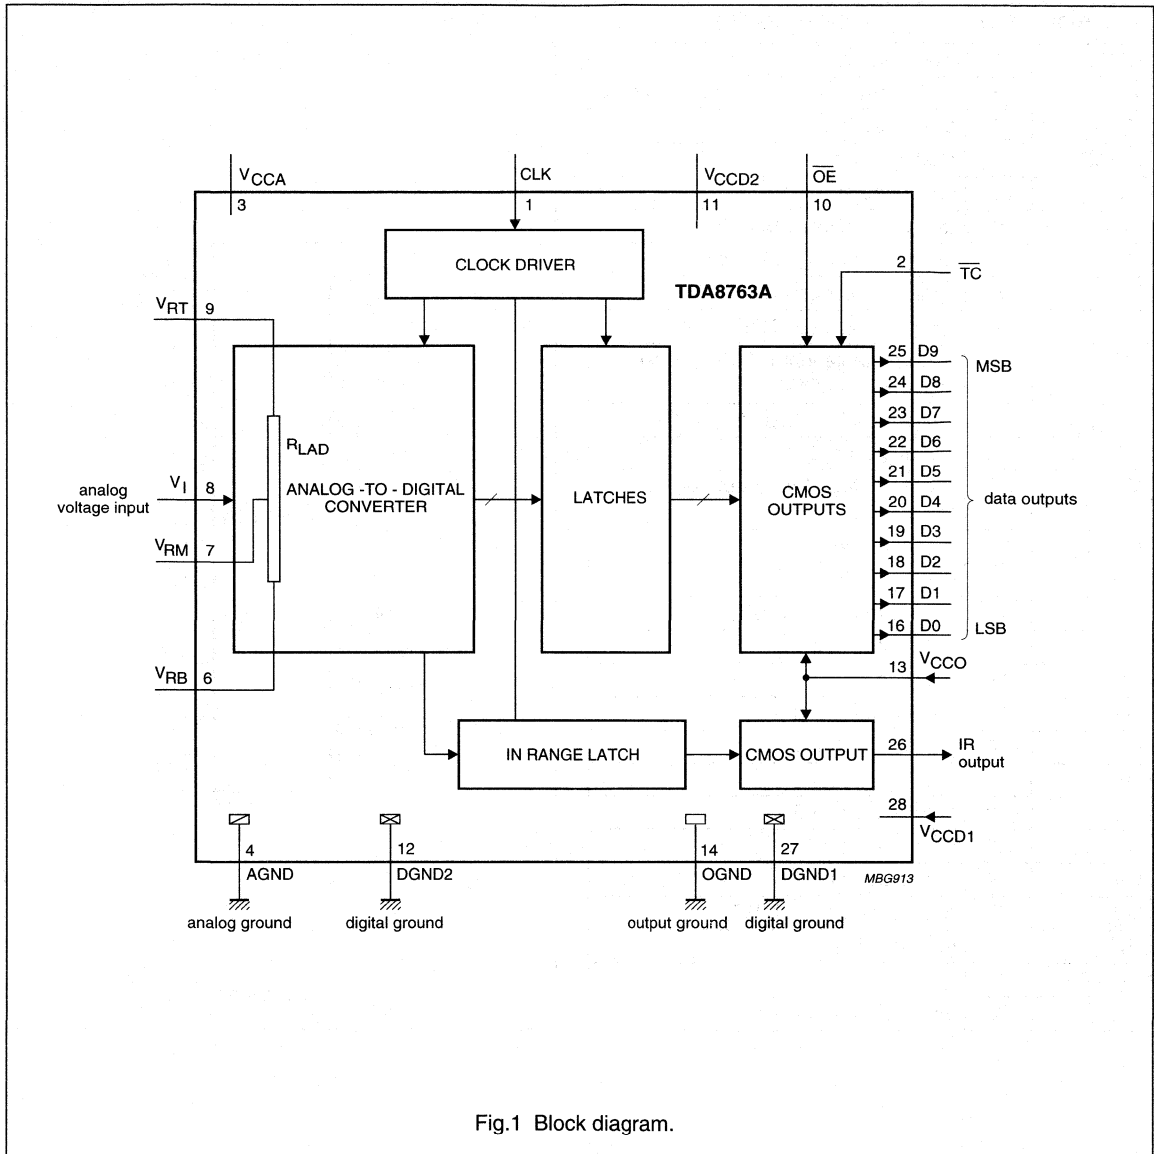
$V_{CCA}$
3
CLK
1
$V_{CCD2}$
11
$\overline{OE}$
10
CLOCK DRIVER
TDA8763A
2
$\overline{TC}$
$V_{RT}$ 9
$R_{LAD}$
analog voltage input
$V_I$ 8
ANALOG -TO - DIGITAL CONVERTER
LATCHES
CMOS OUTPUTS
$V_{RM}$ 7
$V_{RB}$ 6
25 D9
24 D8
23 D7
22 D6
21 D5
20 D4
19 D3
18 D2
17 D1
16 D0
MSB
data outputs
LSB
13 $V_{CCO}$
IN RANGE LATCH
CMOS OUTPUT
26
IR output
28
$V_{CCD1}$
4
AGND
analog ground
12
DGND2
digital ground
14
OGND
output ground
27
DGND1
digital ground
MBG913

Fig.1 Block diagram.